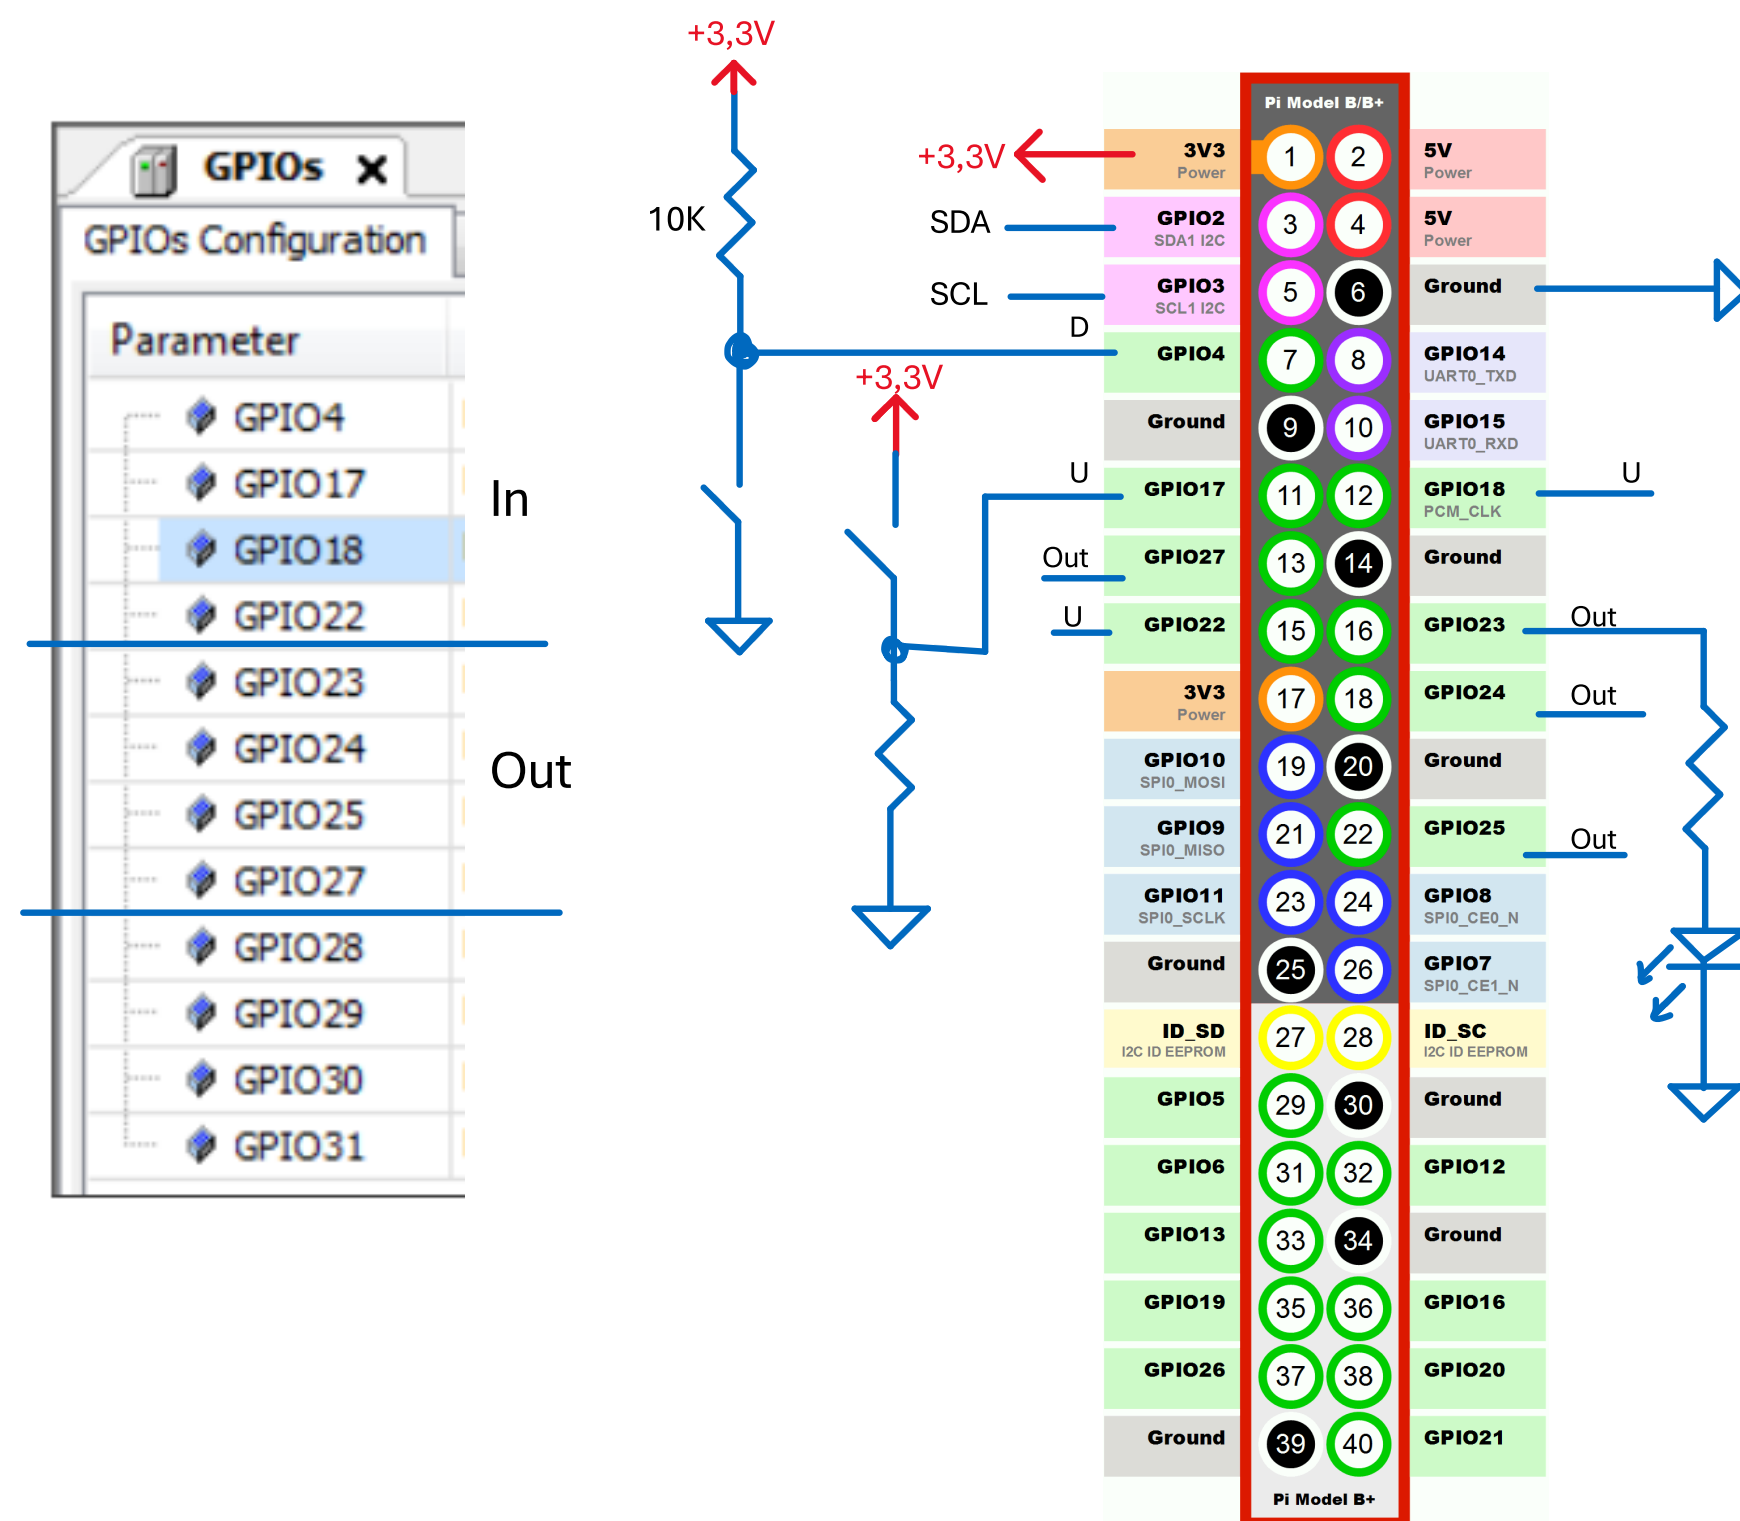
GPIOs ×

GPIOs Configuration

Parameter

GPIO4
GPIO17
GPIO18
GPIO22
GPIO23
GPIO24
GPIO25
GPIO27
GPIO28
GPIO29
GPIO30
GPIO31

In

Out

+3,3V

10K

+3,3V

+3,3V

SDA

SCL

D

U

Out

U

U

Out

Out

Out

Pi Model B/B+

| | | | |
|---|---|---|---|
| 3V3 Power | 1 | 2 | 5V Power |
| GPIO2 SDA1 I2C | 3 | 4 | 5V Power |
| GPIO3 SCL1 I2C | 5 | 6 | Ground |
| GPIO4 | 7 | 8 | GPIO14 UART0_TXD |
| Ground | 9 | 10 | GPIO15 UART0_RXD |
| GPIO17 | 11 | 12 | GPIO18 PCM_CLK |
| GPIO27 | 13 | 14 | Ground |
| GPIO22 | 15 | 16 | GPIO23 |
| 3V3 Power | 17 | 18 | GPIO24 |
| GPIO10 SPI0_MOSI | 19 | 20 | Ground |
| GPIO9 SPI0_MISO | 21 | 22 | GPIO25 |
| GPIO11 SPI0_SCLK | 23 | 24 | GPIO8 SPI0_CE0_N |
| Ground | 25 | 26 | GPIO7 SPI0_CE1_N |
| ID_SD I2C ID EEPROM | 27 | 28 | ID_SC I2C ID EEPROM |
| GPIO5 | 29 | 30 | Ground |
| GPIO6 | 31 | 32 | GPIO12 |
| GPIO13 | 33 | 34 | Ground |
| GPIO19 | 35 | 36 | GPIO16 |
| GPIO26 | 37 | 38 | GPIO20 |
| Ground | 39 | 40 | GPIO21 |

Pi Model B+